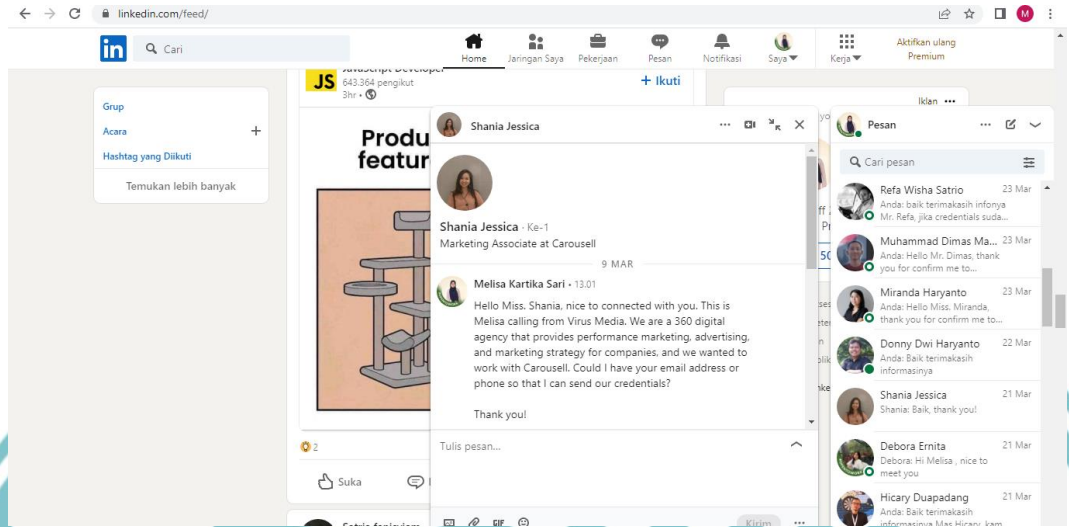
linkedin.com/feed/

in Cari

Home Jaringan Saya Pekerjaan Pesan Notifikasi Saya Kerja Aktifkan ulang Premium

Grup
Acara +
Hashtag yang Diikuti
Temukan lebih banyak

JS JavaScript Developer
643.364 pengikut
3hr •
+ Ikuti

Produ
featur

2

Suka

Iklan •••

Shania Jessica

Shania Jessica · Ke-1
Marketing Associate at Carousell

9 MAR

Melisa Kartika Sari • 13.01
Hello Miss. Shania, nice to connected with you. This is Melisa calling from Virus Media. We are a 360 digital agency that provides performance marketing, advertising, and marketing strategy for companies, and we wanted to work with Carousell. Could I have your email address or phone so that I can send our credentials?

Thank you!

Tulis pesan...

Kirim

Pesan

Cari pesan

Refa Wisha Satrio 23 Mar
Anda: baik terimakasih infonya Mr. Refa, jika credentials suda...

Muhammad Dimas Ma... 23 Mar
Anda: Hello Mr. Dimas, thank you for confirm me to...

Miranda Haryanto 23 Mar
Anda: Hello Miss. Miranda, thank you for confirm me to...

Donny Dwi Haryanto 22 Mar
Anda: Baik terimakasih informasinya

Shania Jessica 21 Mar
Shania: Baik, thank you!

Debora Ernita 21 Mar
Debora: Hi Melisa , nice to meet you

Hicary Duapadang 21 Mar
Anda: Baik terimakasih informasinya Mas Hicary, kam